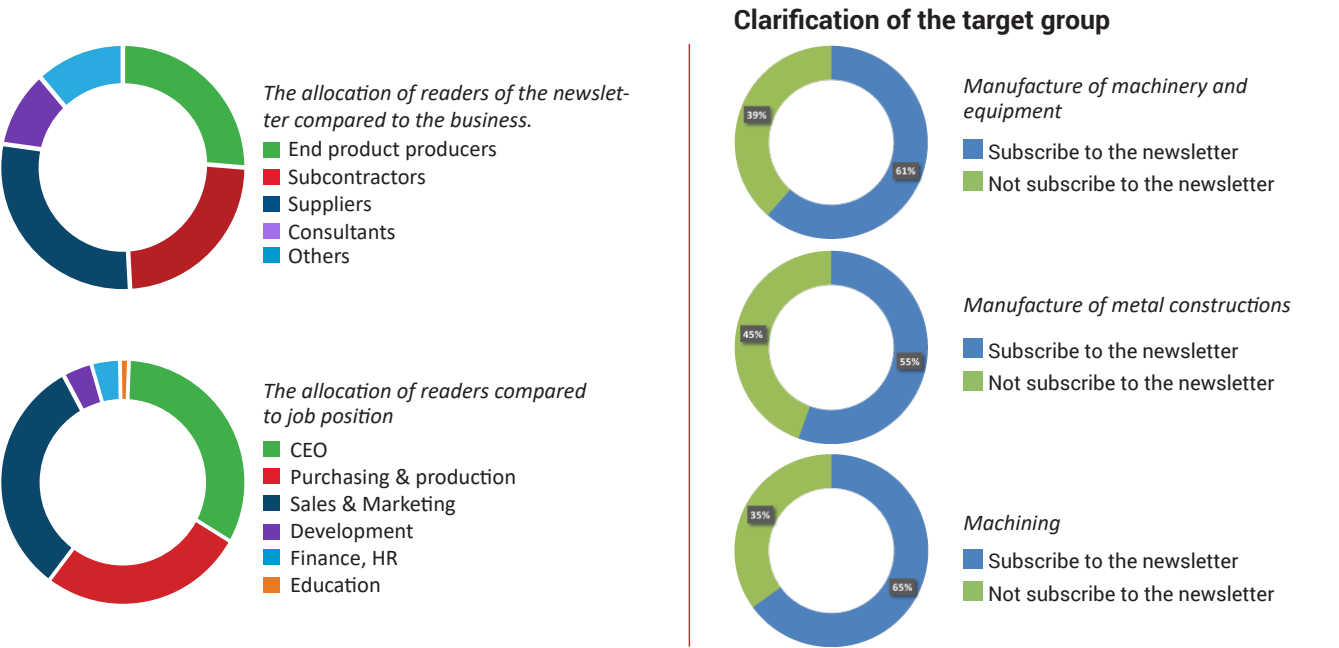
The allocation of readers of the newsletter compared to the business.
End product producers
Subcontractors
Suppliers
Consultants
Others

The allocation of readers compared to job position
CEO
Purchasing & production
Sales & Marketing
Development
Finance, HR
Education

Clarification of the target group

39%
61%

Manufacture of machinery and equipment
Subscribe to the newsletter
Not subscribe to the newsletter

45%
55%

Manufacture of metal constructions
Subscribe to the newsletter
Not subscribe to the newsletter

35%
65%

Machining
Subscribe to the newsletter
Not subscribe to the newsletter